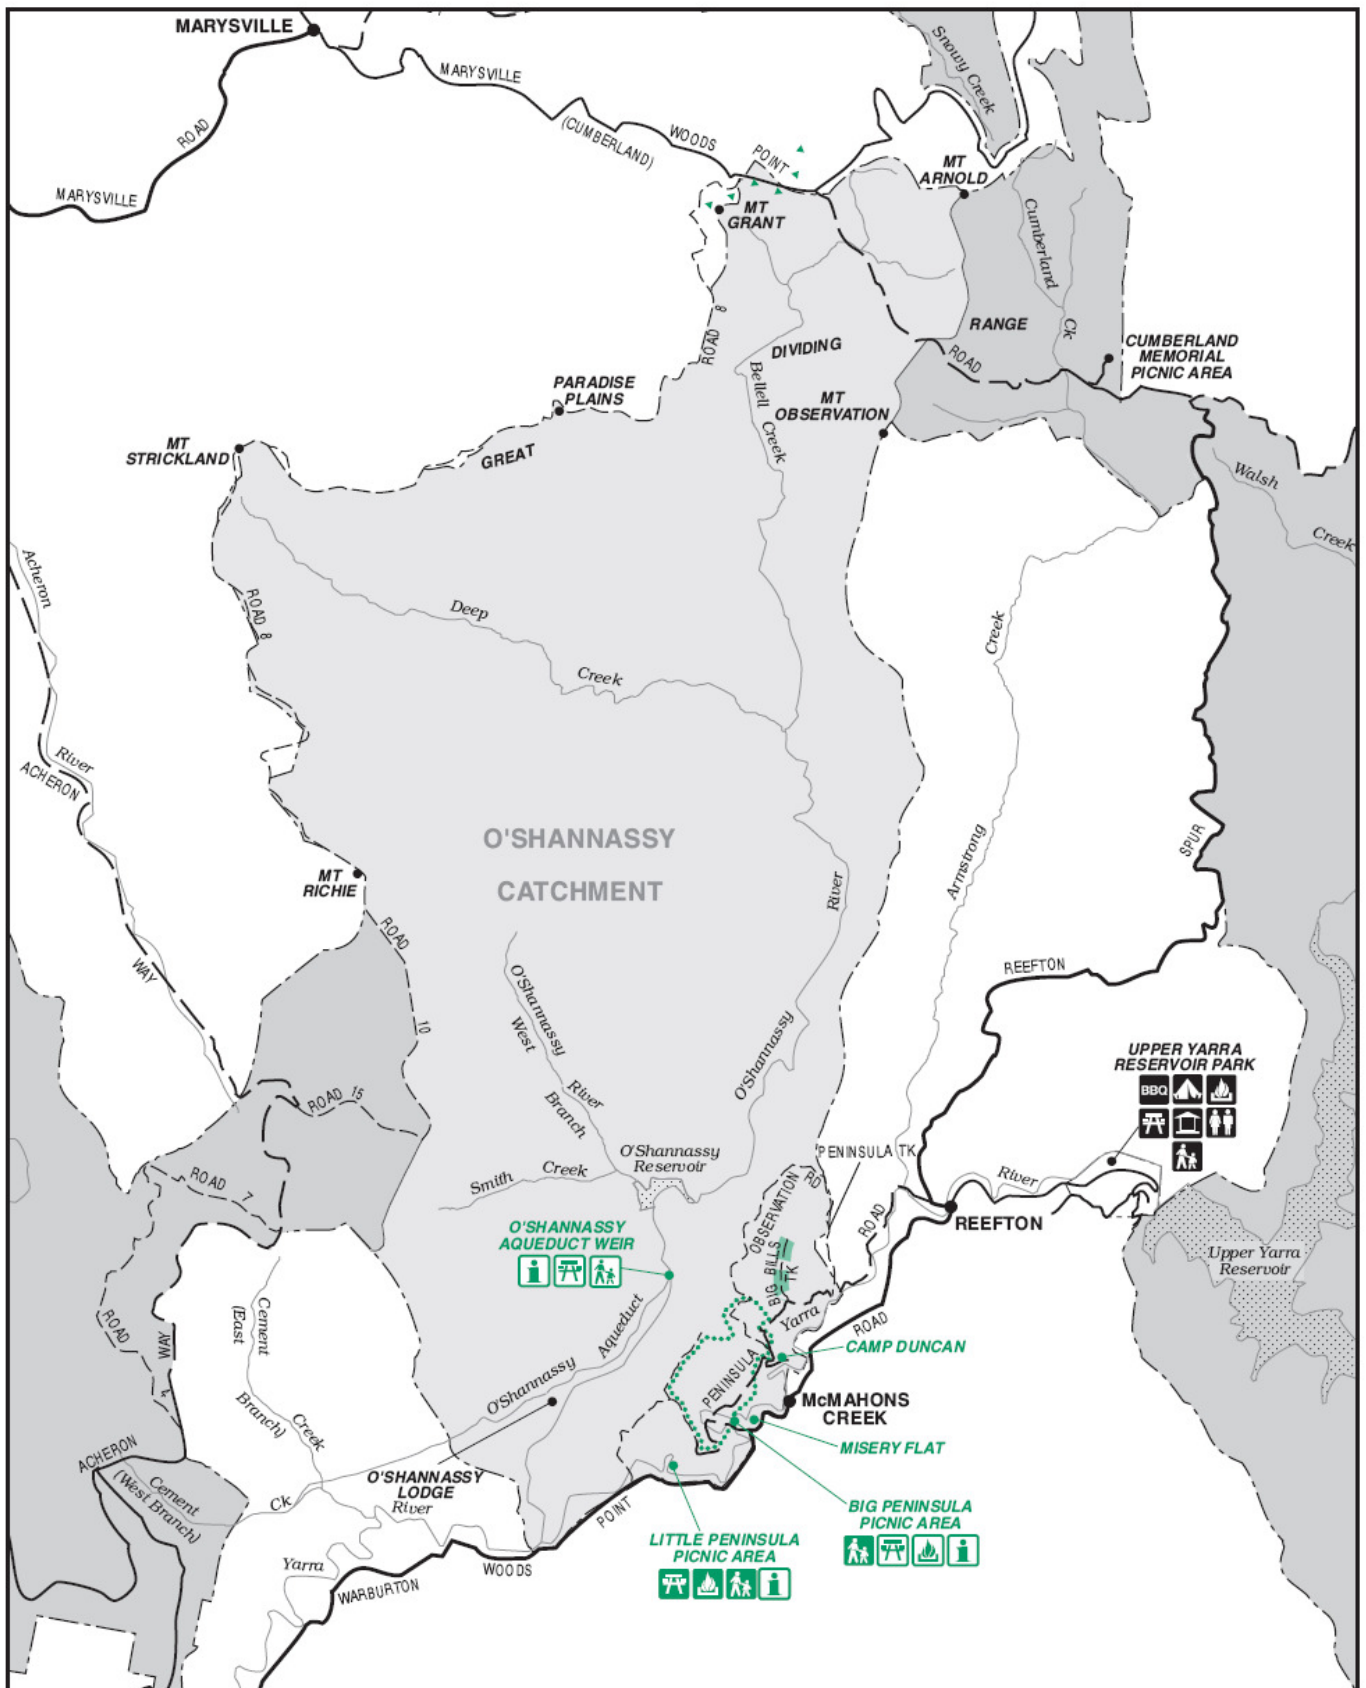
MARYSVILLE
MARYSVILLE
(CUMBERLAND)
WOODS
POINT
ROAD
MARYSVILLE
Snowy Creek
MT ARNOLD
MT GRANT
Cumberland
Ck
RANGE
ROAD 8
DIVIDING
ROAD
CUMBERLAND MEMORIAL PICNIC AREA
PARADISE PLAINS
Bellell Creek
MT OBSERVATION
MT STRICKLAND
GREAT
Walsh
Creek
Acheron
ROAD 8
Deep
Creek
Creek
River
ACHERON
Armstrong
SPUR
O'SHANNASSY
CATCHMENT
River
MT RICHIE
ROAD
WAY
10
O'Shannassy
West
Branch
River
O'Shannassy
REEFTON
UPPER YARRA RESERVOIR PARK
BBQ
ROAD 15
PENINSULA TK
O'Shannassy Reservoir
ROAD 7
Smith
Creek
River
OBSERVATION
RD
ROAD
REEFTON
O'SHANNASSY AQUEDUCT WEIR
BIG BILLS TK
Upper Yarra Reservoir
Yarra
ROAD
CAMP DUNCAN
ROAD
WAY
Cement
(East
Branch)
Creek
Aqueduct
O'Shannassy
PENINSULA
McMAHONS CREEK
MISERY FLAT
ACHERON
Cement
(West Branch)
O'SHANNASSY LODGE
Ck
River
BIG PENINSULA PICNIC AREA
POINT
LITTLE PENINSULA PICNIC AREA
Yarra
WOODS
WARBURTON